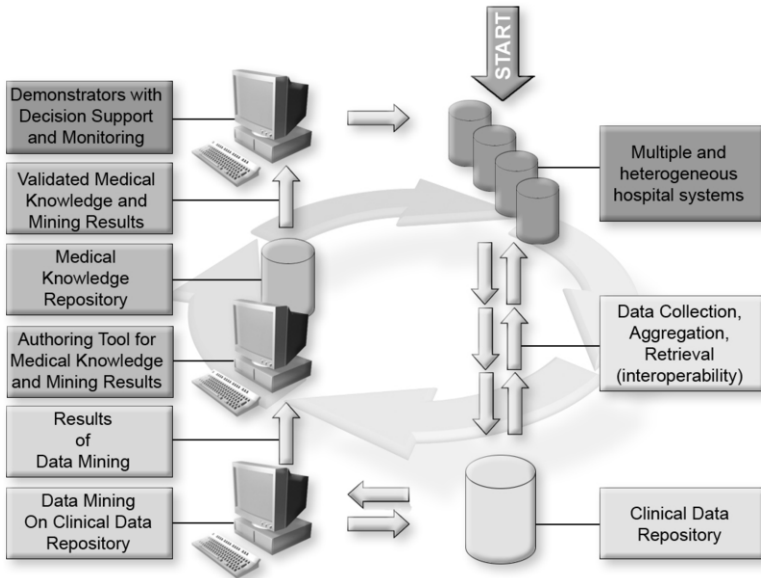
START

Demonstrators with Decision Support and Monitoring

Validated Medical Knowledge and Mining Results

Medical Knowledge Repository

Authoring Tool for Medical Knowledge and Mining Results

Results of Data Mining

Data Mining On Clinical Data Repository

Multiple and heterogeneous hospital systems

Data Collection, Aggregation, Retrieval (interoperability)

Clinical Data Repository